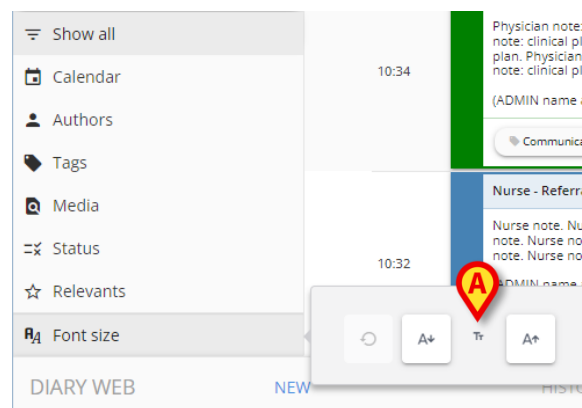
Show all
Calendar
Authors
Tags
Media
Status
Relevants
Font size
DIARY WEB
NEW
HISTO

10:34
Physician note: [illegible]
note: clinical pl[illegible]
plan. Physician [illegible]
note: clinical pl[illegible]
(ADMIN name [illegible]
Communica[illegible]

10:32
Nurse - Referra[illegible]
Nurse note. Nu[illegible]
note. Nurse no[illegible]
note. Nurse no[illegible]
ADMIN name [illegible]

A
A
Tr
A